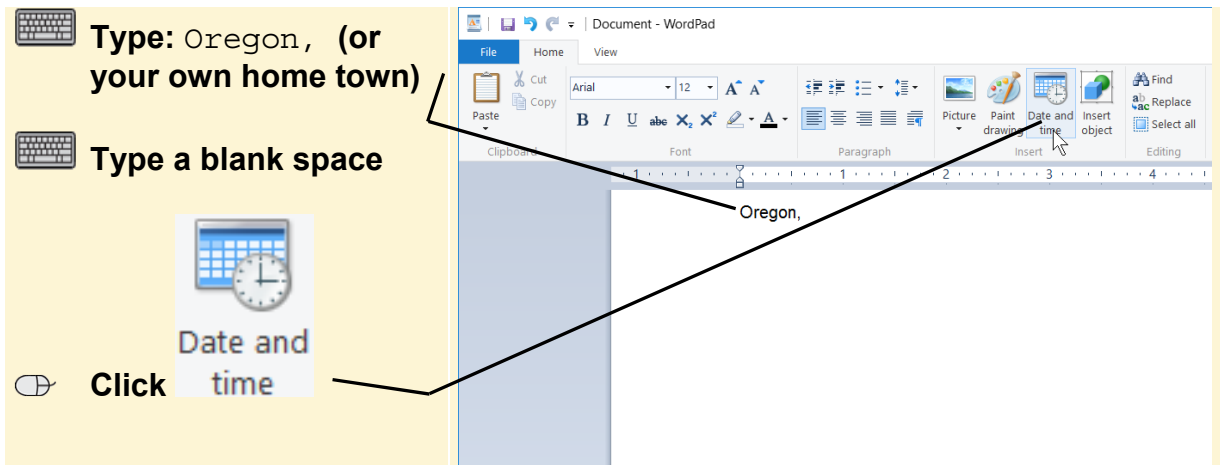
Type: Oregon, (or your own home town)

Type a blank space

Click Date and time

Document - WordPad

File Home View

Paste Cut Copy

Clipboard

Arial 12

B I U abc $X_2$ $X^2$ A

Font

Paragraph

Picture Paint drawing Date and time Insert object

Insert

Find Replace Select all

Editing

1 · 1 · 2 · 3 · 4

Oregon,